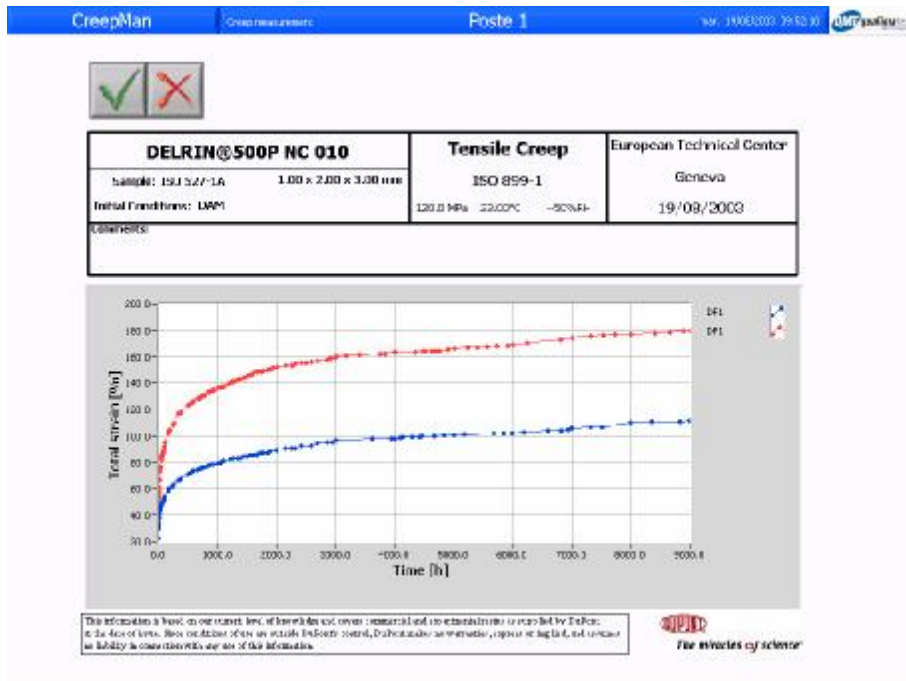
CreepMan Creep measurement Poste 1 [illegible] 19/09/2003 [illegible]

DELRIN®500P NC 010

Sample: ISO 527-1A 1.00 x 2.00 x 3.00 mm

Initial Conditions: DAM

Tensile Creep

ISO 899-1

120.0 MPa 23.00°C ~50%RH

European Technical Center

Geneva

19/09/2003

Comments:

200.0
180.0
160.0
140.0
120.0
100.0
80.0
60.0
40.0
20.0

Total strain [‰]

0.0 1000.0 2000.0 3000.0 4000.0 5000.0 6000.0 7000.0 8000.0 9000.0

Time [h]

DF1
DF1

This information is based on our current level of knowledge and covers commercial and recommendations as specified by DuPont at the date of issue. Since conditions of use are outside DuPont's control, DuPont makes no warranties, express or implied, and assumes no liability in connection with any use of this information.

DUPONT

The miracles of science